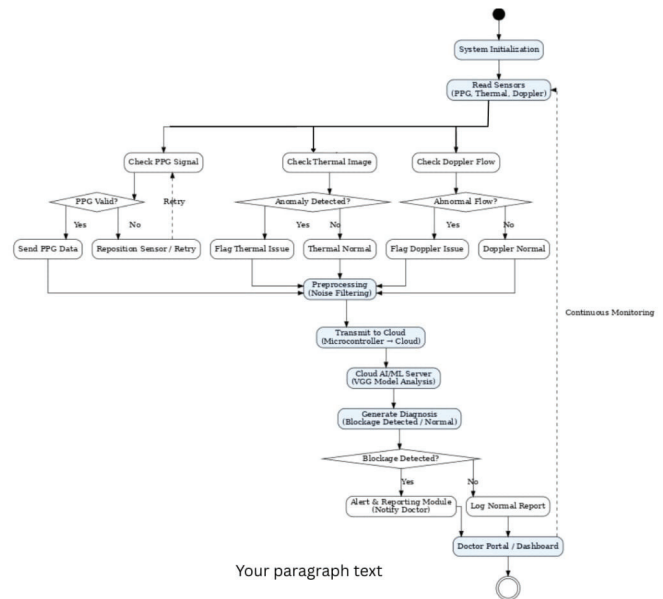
System Initialization

Read Sensors (PPG, Thermal, Doppler)

Check PPG Signal

Check Thermal Image

Check Doppler Flow

PPG Valid?

Yes

No

Retry

Anomaly Detected?

Yes

No

Abnormal Flow?

Yes

No

Send PPG Data

Reposition Sensor / Retry

Flag Thermal Issue

Thermal Normal

Flag Doppler Issue

Doppler Normal

Preprocessing (Noise Filtering)

Transmit to Cloud (Microcontroller → Cloud)

Continuous Monitoring

Cloud AI/ML Server (VGG Model Analysis)

Generate Diagnosis (Blockage Detected / Normal)

Blockage Detected?

Yes

No

Alert & Reporting Module (Notify Doctor)

Log Normal Report

Doctor Portal / Dashboard

Your paragraph text